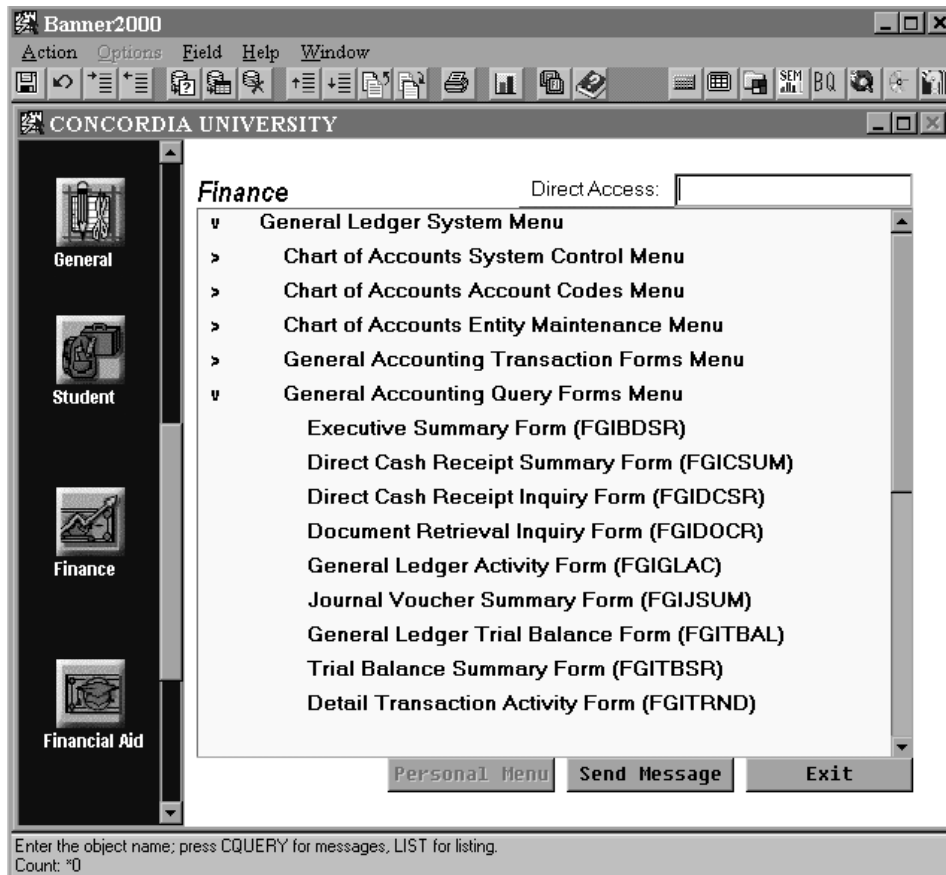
Banner2000

Action Options Field Help Window

SEM BQ

CONCORDIA UNIVERSITY

General

Student

Finance

Financial Aid

Finance

Direct Access:

v General Ledger System Menu

> Chart of Accounts System Control Menu

> Chart of Accounts Account Codes Menu

> Chart of Accounts Entity Maintenance Menu

> General Accounting Transaction Forms Menu

v General Accounting Query Forms Menu

Executive Summary Form (FGIBDSR)

Direct Cash Receipt Summary Form (FGICSUM)

Direct Cash Receipt Inquiry Form (FGIDCSR)

Document Retrieval Inquiry Form (FGIDOCR)

General Ledger Activity Form (FGIGLAC)

Journal Voucher Summary Form (FGIJSUM)

General Ledger Trial Balance Form (FGITBAL)

Trial Balance Summary Form (FGITBSR)

Detail Transaction Activity Form (FGITRND)

Personal Menu Send Message Exit

Enter the object name; press CQUERY for messages, LIST for listing.
Count: *0